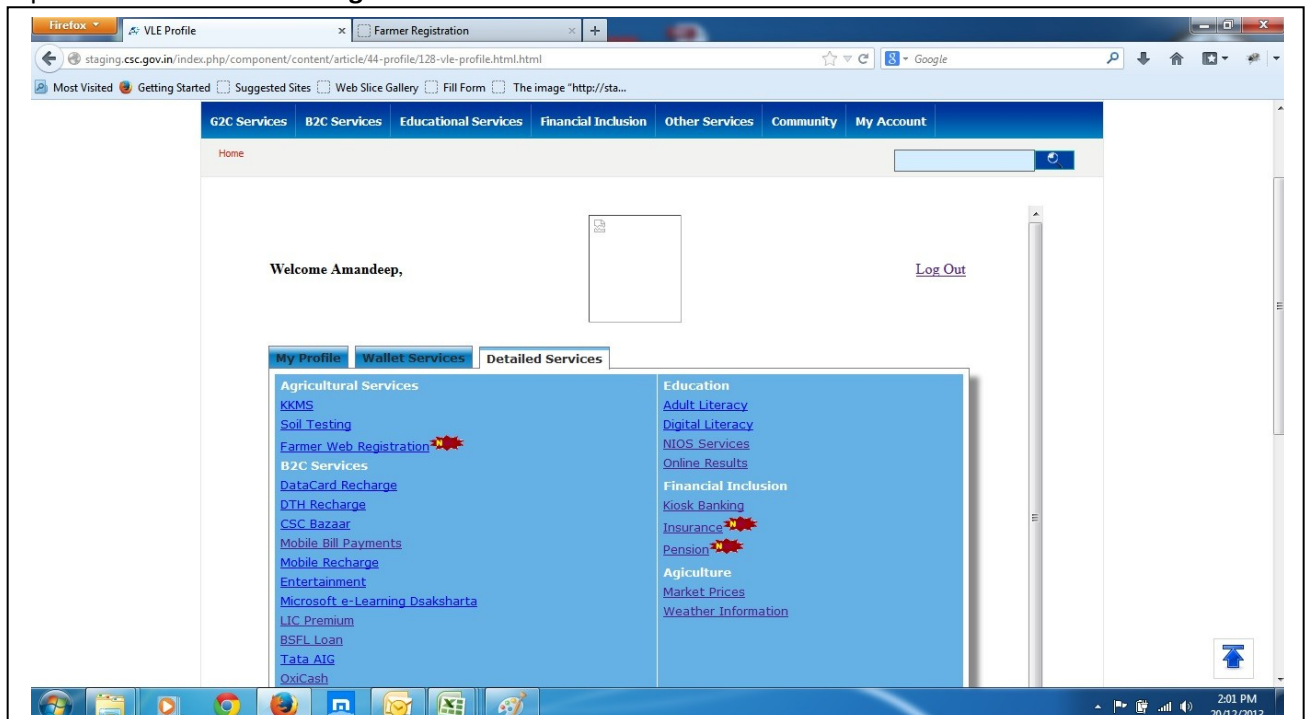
Firefox VLE Profile × Farmer Registration × +

staging.csc.gov.in/index.php/component/content/article/44-profile/128-vle-profile.html.html

Google

Most Visited Getting Started Suggested Sites Web Slice Gallery Fill Form The image "http://sta...

G2C Services B2C Services Educational Services Financial Inclusion Other Services Community My Account

Home

Welcome Amandeep,

Log Out

My Profile Wallet Services Detailed Services

Agricultural Services
KKMS
Soil Testing
Farmer Web Registration N
B2C Services
DataCard Recharge
DTH Recharge
CSC Bazaar
Mobile Bill Payments
Mobile Recharge
Entertainment
Microsoft e-Learning Dsaksharta
LIC Premium
BSFL Loan
Tata AIG
OxiCash

Education
Adult Literacy
Digital Literacy
NIOS Services
Online Results
Financial Inclusion
Kiosk Banking
Insurance N
Pension N
Agiculture
Market Prices
Weather Information

2:01 PM
20/12/2013